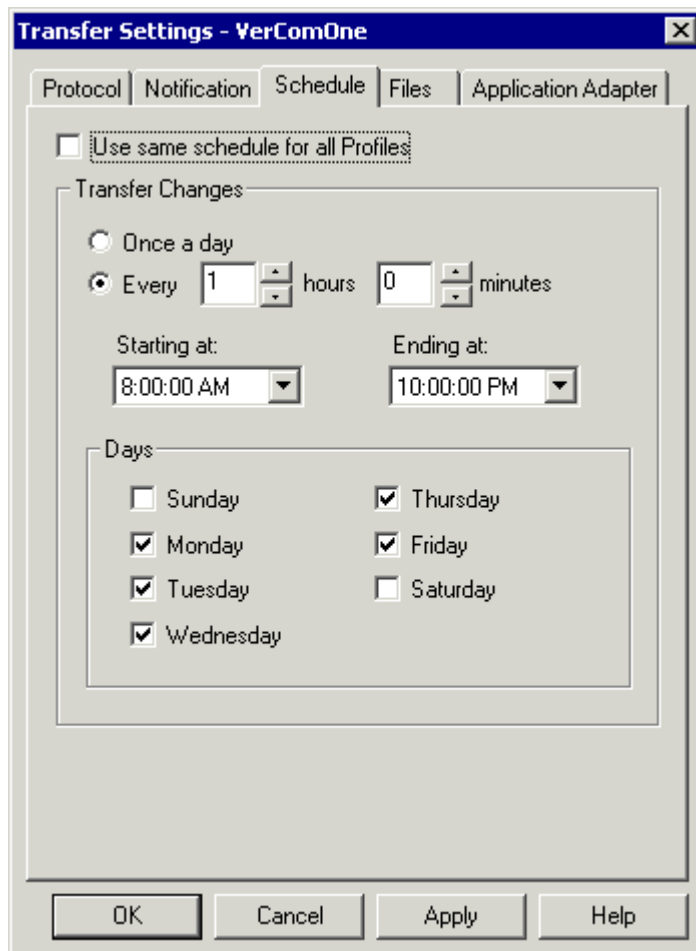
Transfer Settings - VerComOne

Protocol | Notification | Schedule | Files | Application Adapter

Use same schedule for all Profiles

Transfer Changes

Once a day

Every 1 hours 0 minutes

Starting at:
8:00:00 AM

Ending at:
10:00:00 PM

Days

Sunday
Monday
Tuesday
Wednesday
Thursday
Friday
Saturday

OK | Cancel | Apply | Help